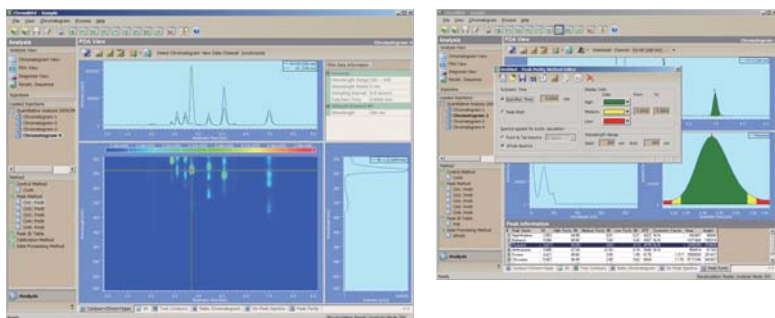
ChromNAV - Sample
File View Chromatogram Window Help
Analysis
PDA View
Select Chromatogram New Data Channel Synchronize
Analysis View
Chromatogram View
PDA View
Integration View
Results Sequence
Analysis
Quantitative Analysis
Chromatogram 1
Chromatogram 2
Chromatogram 3
Chromatogram 4
Method
Control Method
Peak Method
Data Processing Method
Analysis

ChromNAV - Sample
File View Chromatogram Window Help
Analysis
PDA View
Modified - Peak Purity Method Editor
Specified Time
Peak Start
Peak Information
Analysis